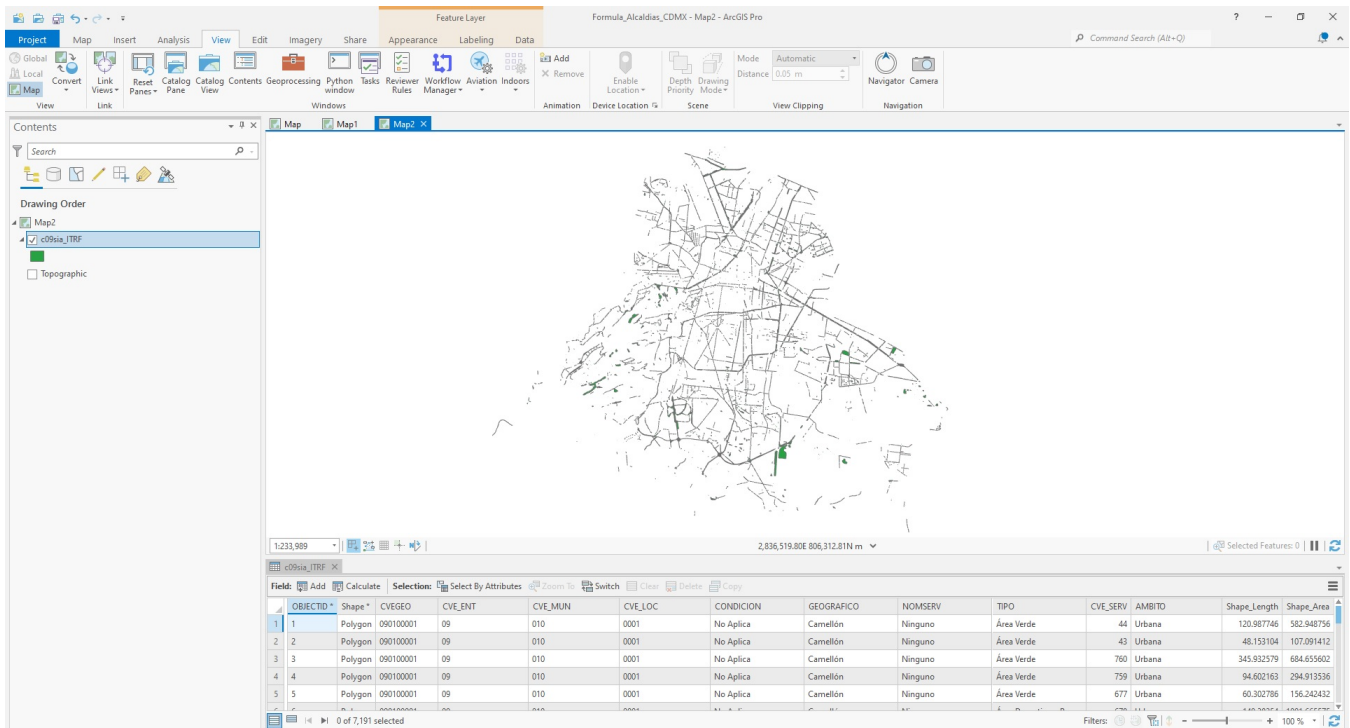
Feature Layer
Formula_Alcaldias_CDMX - Map2 - ArcGIS Pro
? — □ ×
Project Map Insert Analysis View Edit Imagery Share Appearance Labeling Data
Command Search (Alt+Q)
Global Local Map Convert
View
Link Views
Link
Reset Panes Catalog Pane Catalog View Contents Geoprocessing Python window Tasks Reviewer Rules Workflow Manager Aviation Indoors
Windows
Add Remove
Animation
Enable Location
Device Location
Depth Priority Drawing Mode
Scene
Mode Automatic
Distance 0.05 m
View Clipping
Navigator Camera
Navigation
Contents
Search
Drawing Order
Map2
c09sia_ITRF
Topographic
Map Map1 Map2
1:233,989
2,836,519.80E 806,312.81N m
Selected Features: 0
c09sia_ITRF
Field: Add Calculate Selection: Select By Attributes Zoom To Switch Clear Delete Copy

| | OBJECTID * | Shape * | CVEGEO | CVE_ENT | CVE_MUN | CVE_LOC | CONDICION | GEOGRAFICO | NOMSERV | TIPO | CVE_SERV | AMBITO | Shape_Length | Shape_Area |
|---|---|---|---|---|---|---|---|---|---|---|---|---|---|---|
| 1 | 1 | Polygon | 090100001 | 09 | 010 | 0001 | No Aplica | Camellón | Ninguno | Área Verde | 44 | Urbana | 120.987746 | 582.948756 |
| 2 | 2 | Polygon | 090100001 | 09 | 010 | 0001 | No Aplica | Camellón | Ninguno | Área Verde | 43 | Urbana | 48.153104 | 107.091412 |
| 3 | 3 | Polygon | 090100001 | 09 | 010 | 0001 | No Aplica | Camellón | Ninguno | Área Verde | 760 | Urbana | 345.932579 | 684.655602 |
| 4 | 4 | Polygon | 090100001 | 09 | 010 | 0001 | No Aplica | Camellón | Ninguno | Área Verde | 759 | Urbana | 94.602163 | 294.913536 |
| 5 | 5 | Polygon | 090100001 | 09 | 010 | 0001 | No Aplica | Camellón | Ninguno | Área Verde | 677 | Urbana | 60.302786 | 156.242432 |

0 of 7,191 selected
Filters:
100 %